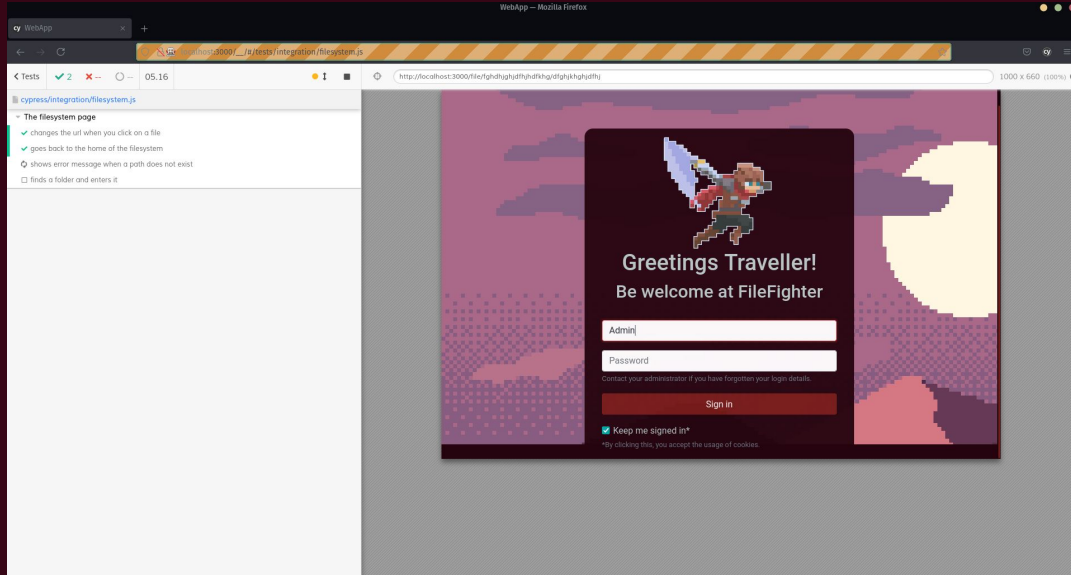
WebApp — Mozilla Firefox

cy WebApp ×

localhost:3000/__/#/tests/integration/filesystem.js

Tests 2 -- -- 05.16

http://localhost:3000/file/fghdhjghjdfhjhdfkhg/dfghjkhghjdfhj

1000 x 660 (100%)

cypress/integration/filesystem.js

The filesystem page

changes the url when you click on a file

goes back to the home of the filesystem

shows error message when a path does not exist

finds a folder and enters it

Greetings Traveller!

Be welcome at FileFighter

Admin

Password

Contact your administrator if you have forgotten your login details.

Sign in

Keep me signed in*

*By clicking this, you accept the usage of cookies.